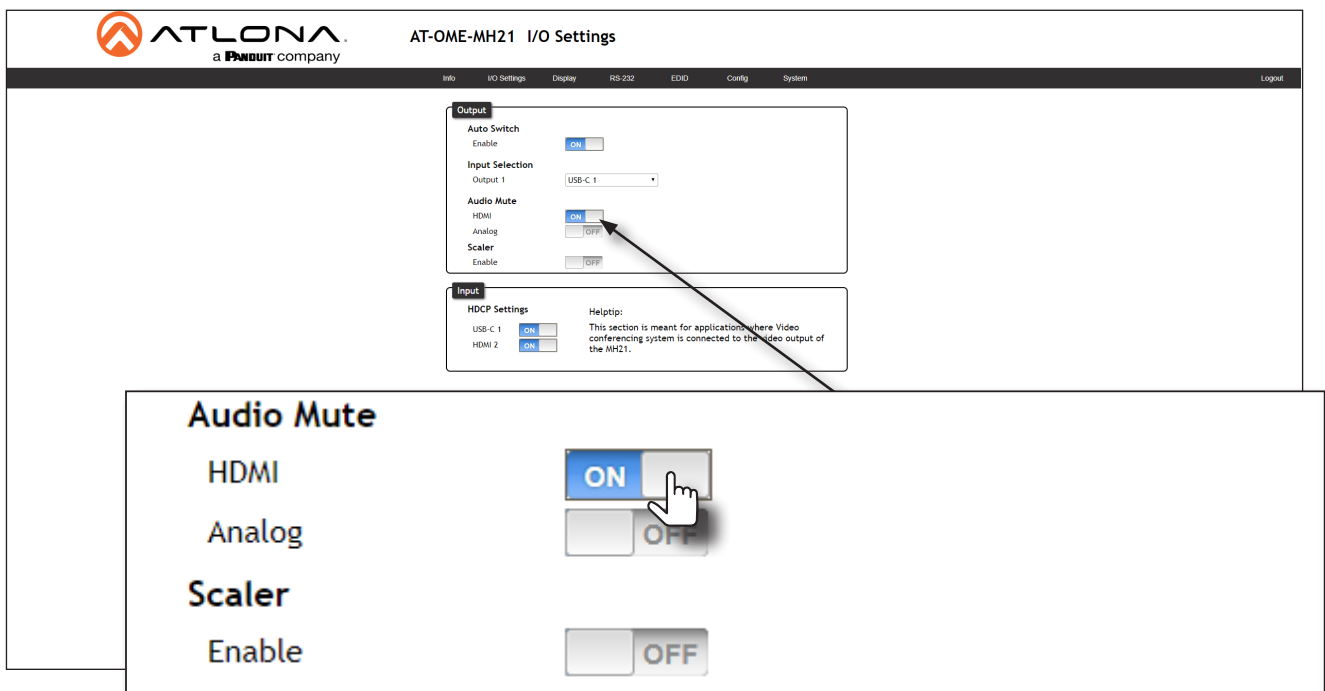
ATLONA
a PANDUIT company

AT-OME-MH21 I/O Settings

Info I/O Settings Display RS-232 EDID Config System Logout

Output
Auto Switch
Enable ON
Input Selection
Output 1 USB-C 1
Audio Mute
HDMI ON
Analog OFF
Scaler
Enable OFF

Input
HDCP Settings
USB-C 1 ON
HDMI 2 ON
Helptip:
This section is meant for applications where Video conferencing system is connected to the video output of the MH21.

Audio Mute
HDMI ON
Analog OFF
Scaler
Enable OFF